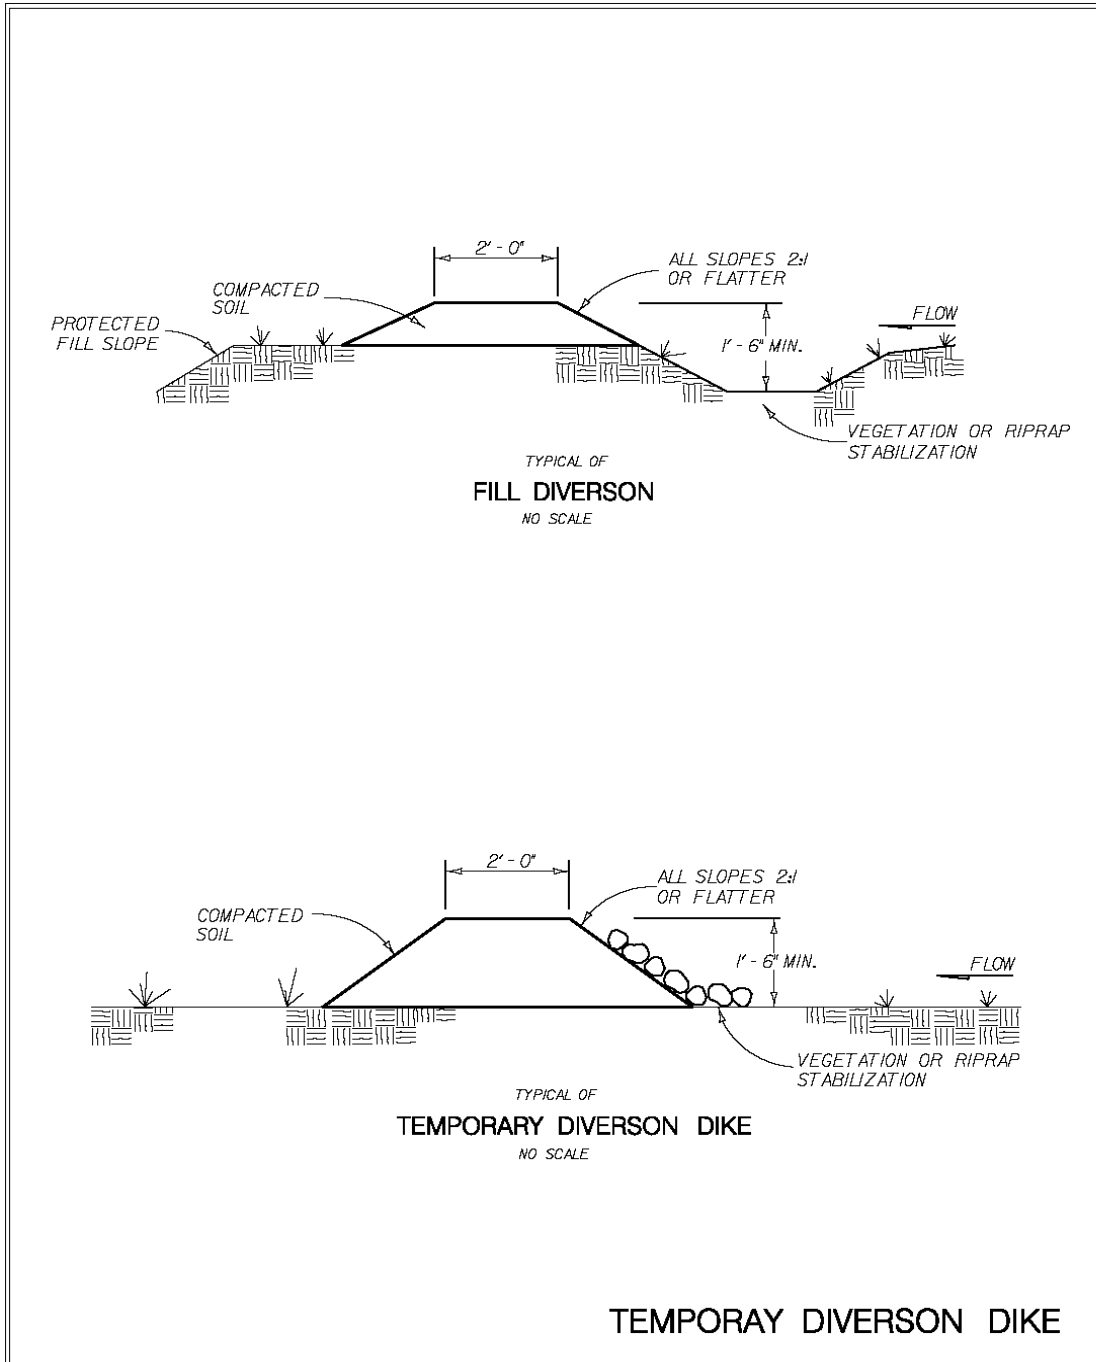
2' - 0"

ALL SLOPES 2:1 OR FLATTER

COMPACTED SOIL

PROTECTED FILL SLOPE

FLOW

1' - 6" MIN.

VEGETATION OR RIPRAP STABILIZATION

TYPICAL OF

FILL DIVERSON

NO SCALE

2' - 0"

ALL SLOPES 2:1 OR FLATTER

COMPACTED SOIL

1' - 6" MIN.

FLOW

VEGETATION OR RIPRAP STABILIZATION

TYPICAL OF

TEMPORARY DIVERSON DIKE

NO SCALE

TEMPORAY DIVERSON DIKE